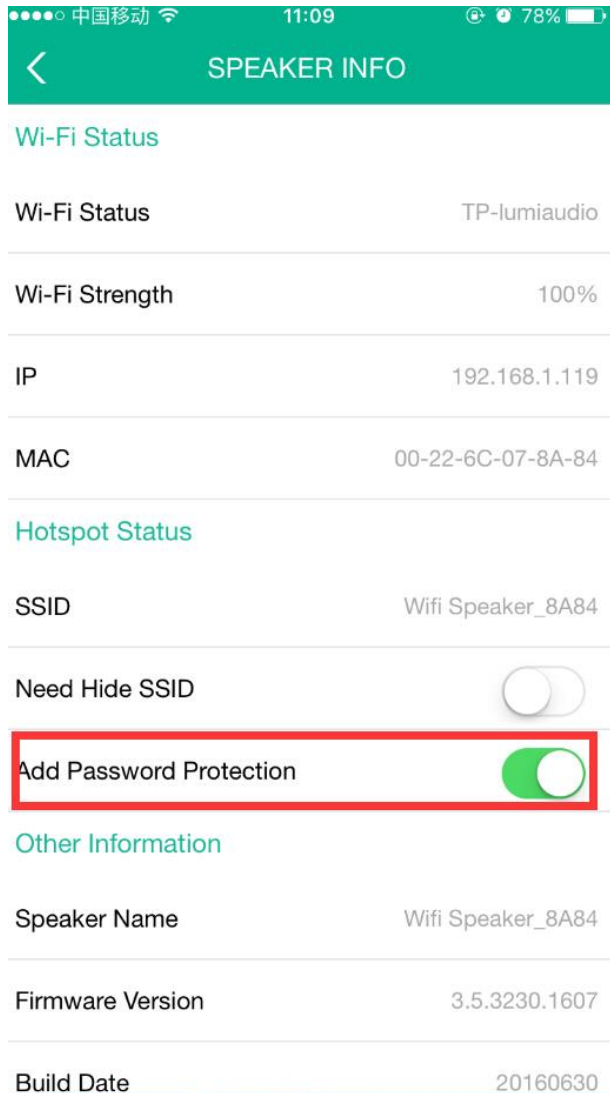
●●●●○ 中国移动 11:09 78%

SPEAKER INFO

Wi-Fi Status

Wi-Fi Status TP-lumiaudio

Wi-Fi Strength 100%

IP 192.168.1.119

MAC 00-22-6C-07-8A-84

Hotspot Status

SSID Wifi Speaker_8A84

Need Hide SSID

Add Password Protection

Other Information

Speaker Name Wifi Speaker_8A84

Firmware Version 3.5.3230.1607

Build Date 20160630